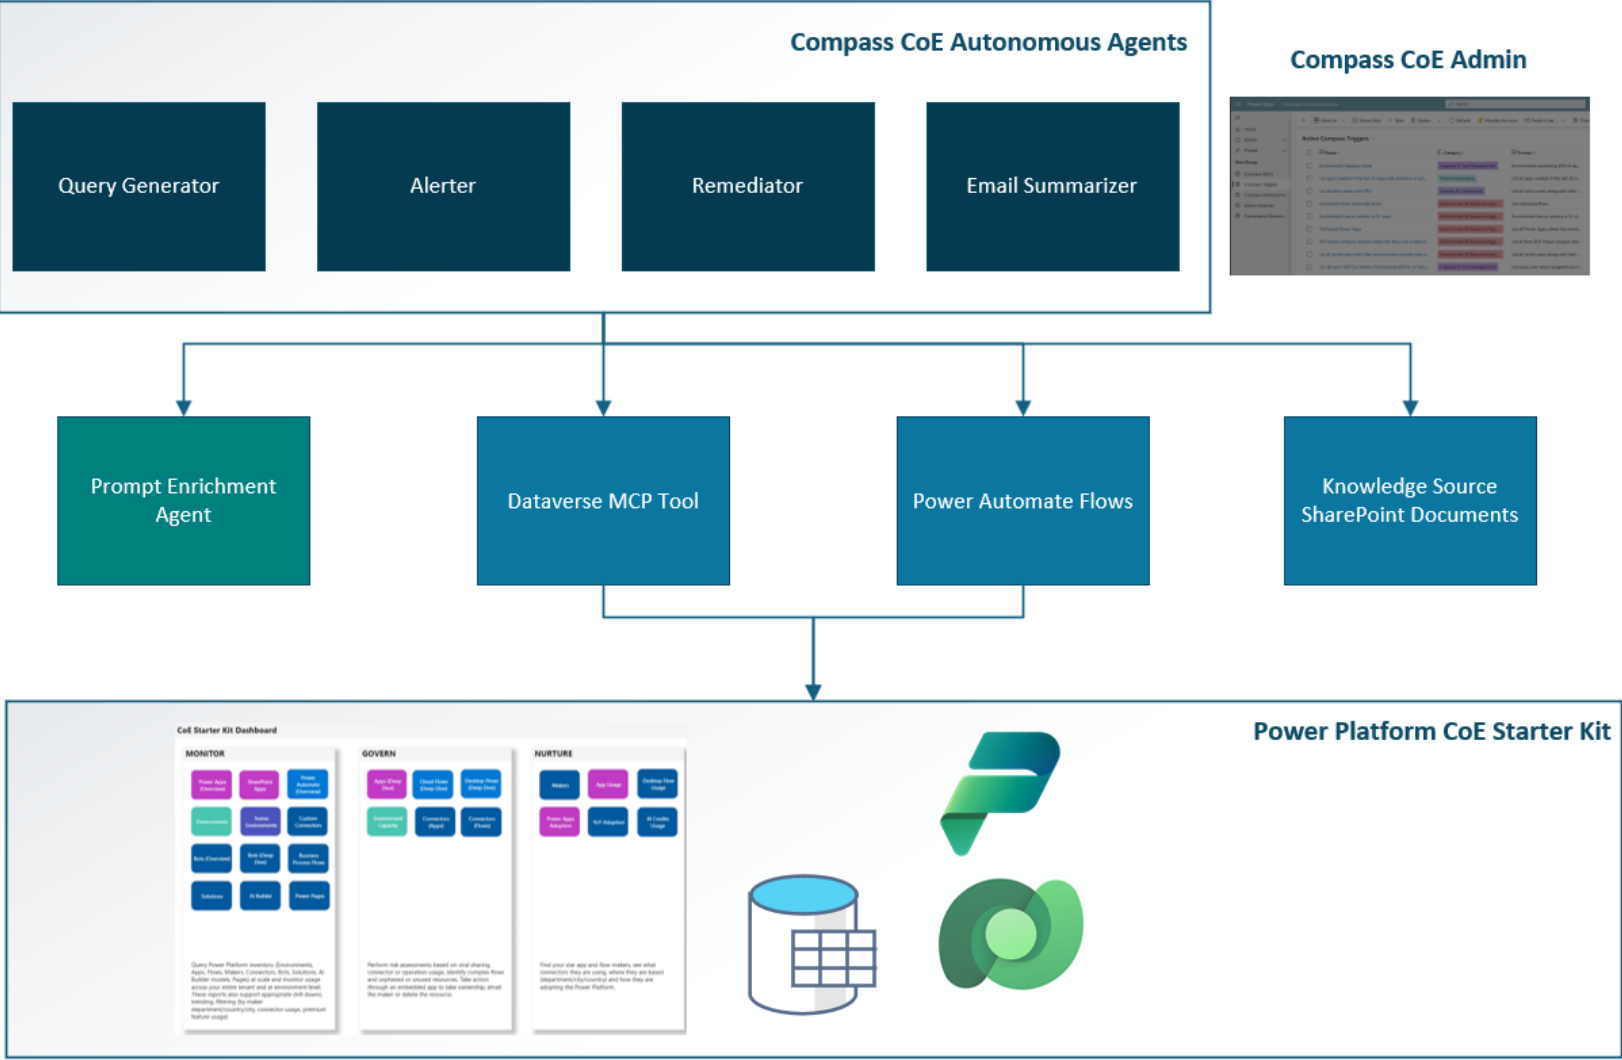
Compass CoE Autonomous Agents

Query Generator

Alerter

Remediator

Email Summarizer

Compass CoE Admin

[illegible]

Prompt Enrichment Agent

Dataverse MCP Tool

Power Automate Flows

Knowledge Source SharePoint Documents

Power Platform CoE Starter Kit

CoE Starter Kit Dashboard

MONITOR

Power Apps (Overview)

SharePoint Apps

Power Automate (Overview)

Environments

Teams Environments

Custom Connectors

Bots (Overview)

Bots (Deep Dive)

Business Process Flows

Solutions

AI Builder

Power Pages

Query Power Platform inventory (Environments, Apps, Flows, Makers, Connectors, Bots, Solutions, AI Builder models, Pages) at scale and monitor usage across your entire tenant and at environment level. These reports also support appropriate drill downs, trending, filtering (by maker department/country/city, connector usage, premium feature usage)

GOVERN

Apps (Deep Dive)

Cloud Flows (Deep Dive)

Desktop Flows (Deep Dive)

Environment Capacity

Connectors (Apps)

Connectors (Flows)

Perform risk assessments based on viral sharing, connector or operation usage. Identify complex flows and orphaned or unused resources. Take action through an embedded app to take ownership, email the maker or delete the resource.

NURTURE

Makers

App Usage

Desktop Flow Usage

Power Apps Adoption

M365 Adoption

AI Credits Usage

Find your star app and flow makers, see what connectors they are using, where they are based (department/city/country) and how they are adopting the Power Platform.